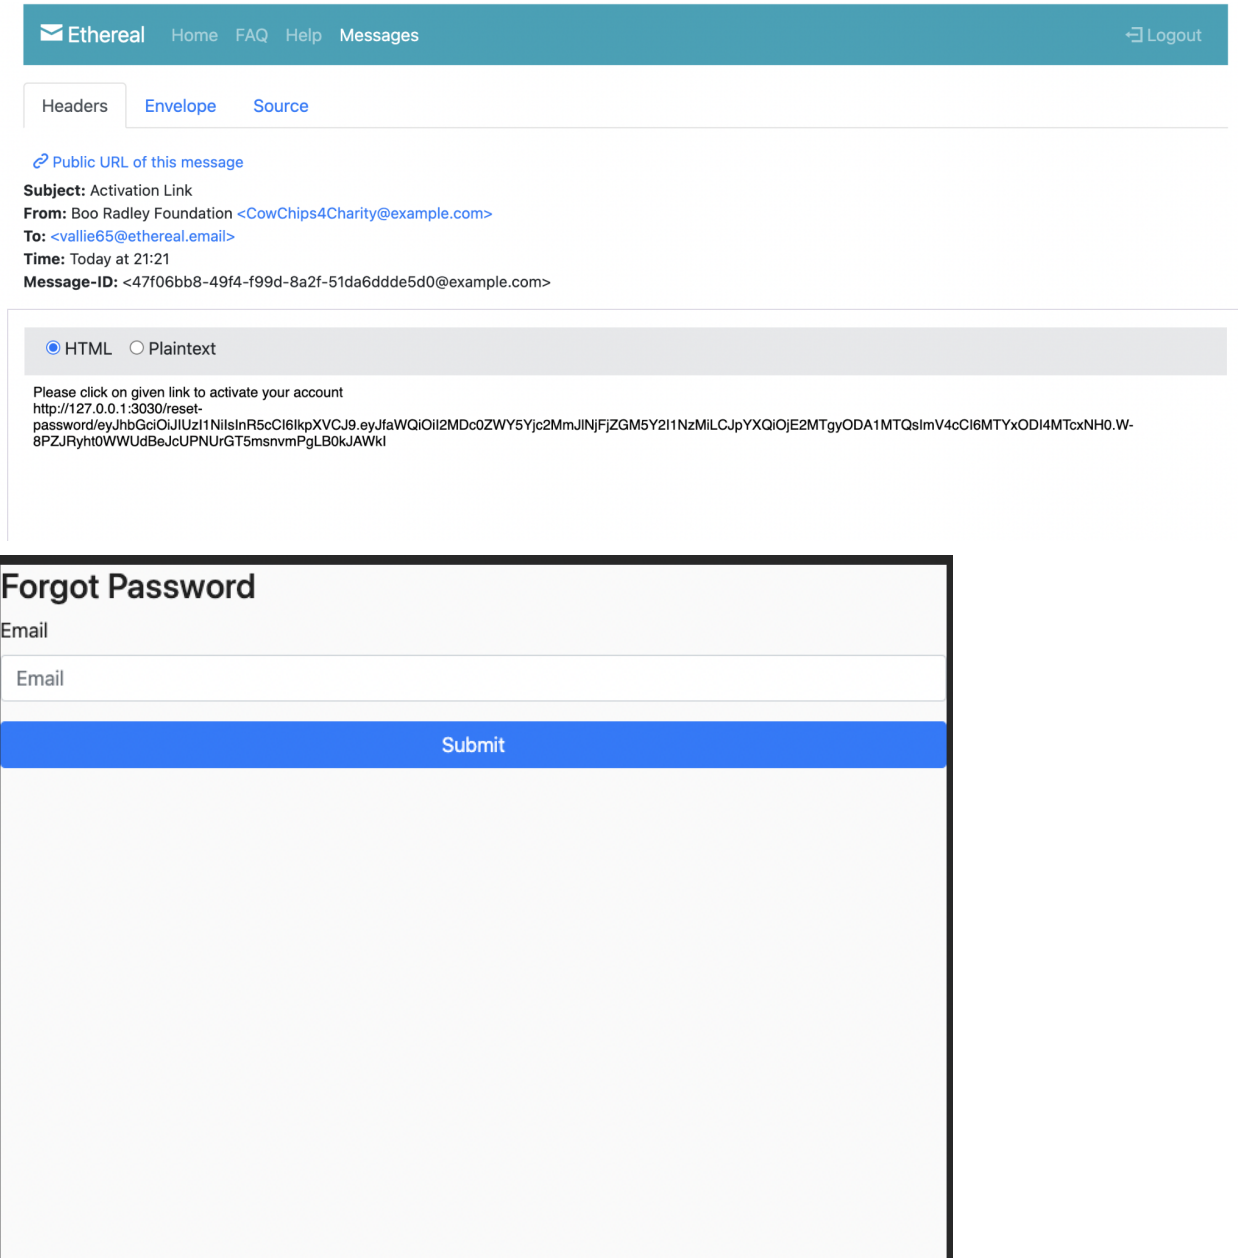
Ethereal Home FAQ Help Messages Logout

Headers Envelope Source

Public URL of this message

**Subject:** Activation Link
**From:** Boo Radley Foundation <CowChips4Charity@example.com>
**To:** <vallie65@ethereal.email>
**Time:** Today at 21:21
**Message-ID:** <47f06bb8-49f4-f99d-8a2f-51da6ddde5d0@example.com>

HTML Plaintext

Please click on given link to activate your account
http://127.0.0.1:3030/reset-password/eyJhbGciOiJIUzI1NiIsInR5cCI6IkpXVCJ9.eyJfaWQiOiI2MDc0ZWY5Yjc2MmJlNjFjZGM5Y2I1NzMiLCJpYXQiOjE2MTgyODA1MTQsImV4cCI6MTYxODI4MTcxNH0.W-8PZJRyht0WWUdBeJcUPNUrGT5msnvmPgLB0kJAWkI

Forgot Password

Email

Email

Submit